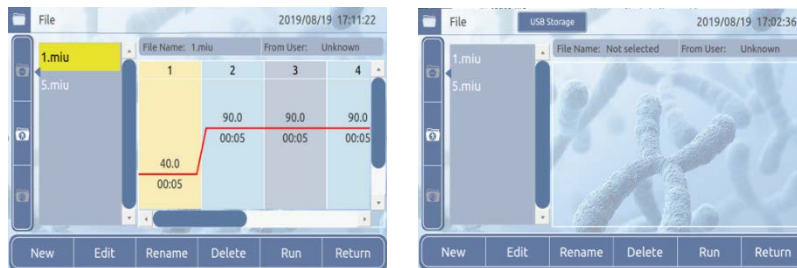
File 2019/08/19 17:11:22

1.miu
5.miu

File Name: 1.miu From User: Unknown

| 1 | 2 | 3 | 4 |
|---|---|---|---|
| 40.0 00:05 | 90.0 00:05 | 90.0 00:05 | 90.0 00:05 |

New Edit Rename Delete Run Return

File USB Storage 2019/08/19 17:02:36

1.miu
5.miu

File Name: Not selected From User: Unknown

New Edit Rename Delete Run Return